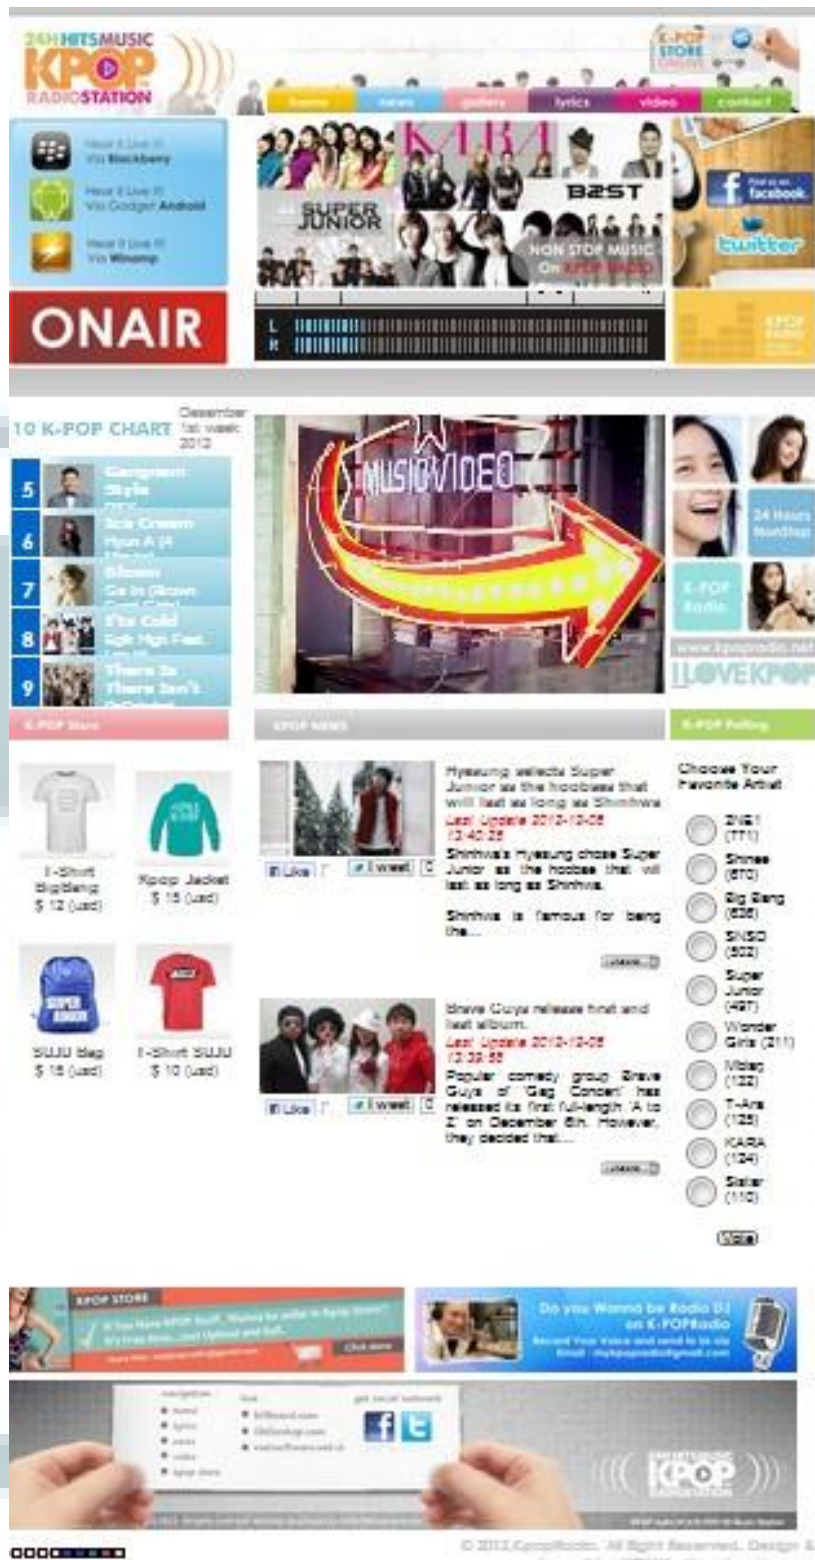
24H HITS MUSIC
KPOP
RADIO STATION

K-POP STORE ONLINE

home news gallery lyrics video contact

Hear It Live !!! Via Blackberry
Hear It Live !!! Via Gadget Android
Hear It Live !!! Via Winamp

ONAIR

KARA
B2ST
SUPER JUNIOR
NON STOP MUSIC On KPOP Radio

L
R

Find us on facebook
twitter

KPOP Radio

10 K-POP CHART December 1st week 2012

5 Gangnam Style PSY
6 Ice Cream Hyun A (4 Minute)
7 Bloom Ga In (Brown Eyed Girls)
8 It's Cold Epik High Feat. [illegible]
9 There Is There Isn't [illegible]

MUSIC VIDEO

24 Hours NonStop
K-POP Radio
www.kpopradio.net
I LOVE KPOP

K-POP Store

T-Shirt BigBang $ 12 (usd)
Kpop Jacket $ 15 (usd)
SUJU Bag $ 15 (usd)
T-Shirt SUJU $ 10 (usd)

KPOP NEWS

Hyesung selects Super Junior as the hoobae that will last as long as Shinhwa
Last Update 2012-12-05 13:40:25
Shinhwa's Hyesung chose Super Junior as the hoobae that will last as long as Shinhwa.

Shinhwa is famous for being the...

Like Tweet 0
more...

Brave Guys release first and last album.
Last Update 2012-12-05 13:39:55
Popular comedy group Brave Guys of 'Gag Concert' has released its first full-length 'A to Z' on December 6th. However, they decided that...

Like Tweet 0
more...

K-POP Polling

Choose Your Favorite Artist

2NE1 (771)
Shinee (670)
Big Bang (636)
SNSD (502)
Super Junior (497)
Wonder Girls (211)
Mblaq (132)
T-Ara (125)
KARA (124)
Sistar (110)

Vote

KPOP STORE
If You Have KPOP Stuff... Wanna be seller in Kpop Store? It's Free Now... Just Upload and Sell.
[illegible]
Click Here

Do you Wanna be Radio DJ on K-POPRadio
Record Your Voice and send to Us via Email : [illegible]@gmail.com

navigation
home
lyrics
news
video
kpop store

link
billboard.com
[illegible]
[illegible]

get social network

24H HITS MUSIC KPOP RADIO STATION

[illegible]

© 2012 KpopRadio. All Right Reserved. Design & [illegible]